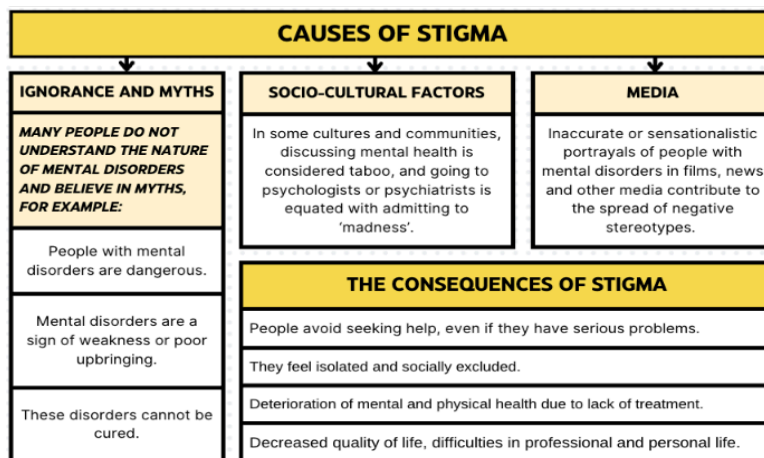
CAUSES OF STIGMA

IGNORANCE AND MYTHS

MANY PEOPLE DO NOT UNDERSTAND THE NATURE OF MENTAL DISORDERS AND BELIEVE IN MYTHS, FOR EXAMPLE:

People with mental disorders are dangerous.

Mental disorders are a sign of weakness or poor upbringing.

These disorders cannot be cured.

SOCIO-CULTURAL FACTORS

In some cultures and communities, discussing mental health is considered taboo, and going to psychologists or psychiatrists is equated with admitting to 'madness'.

MEDIA

Inaccurate or sensationalistic portrayals of people with mental disorders in films, news and other media contribute to the spread of negative stereotypes.

THE CONSEQUENCES OF STIGMA

People avoid seeking help, even if they have serious problems.

They feel isolated and socially excluded.

Deterioration of mental and physical health due to lack of treatment.

Decreased quality of life, difficulties in professional and personal life.